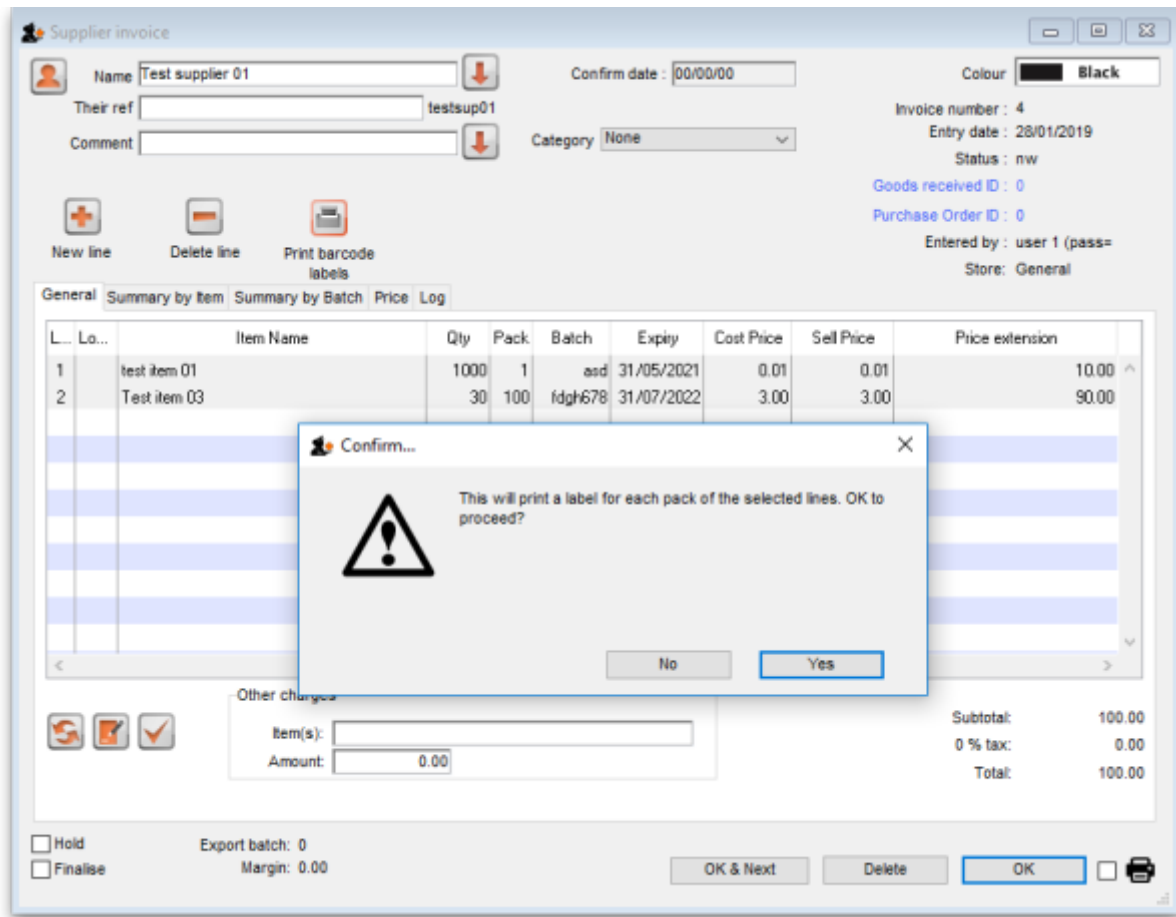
Supplier invoice

Name Test supplier 01
Their ref testsup01
Comment

Confirm date : 00/00/00

Category None

Colour Black

Invoice number : 4
Entry date : 28/01/2019
Status : nw
Goods received ID : 0
Purchase Order ID : 0
Entered by : user 1 (pass=
Store: General

New line
Delete line
Print barcode labels

General | Summary by Item | Summary by Batch | Price | Log

| L... | Lo... | Item Name | Qty | Pack | Batch | Expiry | Cost Price | Sell Price | Price extension |
|---|---|---|---|---|---|---|---|---|---|
| 1 | | test item 01 | 1000 | 1 | asd | 31/05/2021 | 0.01 | 0.01 | 10.00 |
| 2 | | Test item 03 | 30 | 100 | fdgh678 | 31/07/2022 | 3.00 | 3.00 | 90.00 |

Confirm...

This will print a label for each pack of the selected lines. OK to proceed?

No
Yes

Other charges
Item(s):
Amount: 0.00

Subtotal: 100.00
0 % tax: 0.00
Total: 100.00

Hold
Finalise
Export batch: 0
Margin: 0.00

OK & Next
Delete
OK